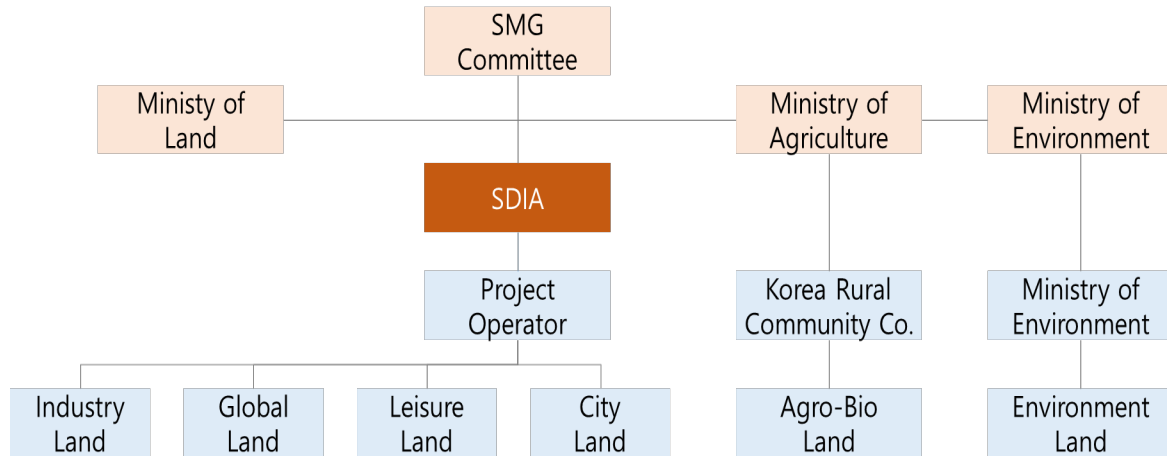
SMG Committee

Ministy of Land

Ministry of Agriculture

Ministry of Environment

SDIA

Project Operator

Korea Rural Community Co.

Ministry of Environment

Industry Land

Global Land

Leisure Land

City Land

Agro-Bio Land

Environment Land